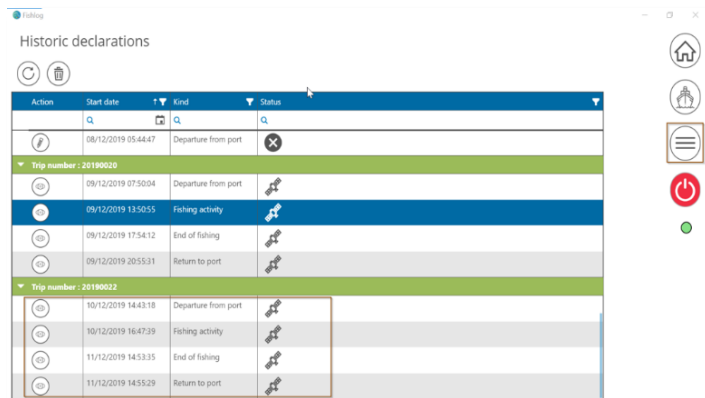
Fishlog

Historic declarations

| Action | Start date | Kind | Status |
|---|---|---|---|
| | 08/12/2019 05:44:47 | Departure from port | |
| Trip number : 20190020 | | | |
| | 09/12/2019 07:50:04 | Departure from port | |
| | 09/12/2019 13:50:55 | Fishing activity | |
| | 09/12/2019 17:54:12 | End of fishing | |
| | 09/12/2019 20:55:31 | Return to port | |
| Trip number : 20190022 | | | |
| | 10/12/2019 14:43:18 | Departure from port | |
| | 10/12/2019 16:47:39 | Fishing activity | |
| | 11/12/2019 14:53:35 | End of fishing | |
| | 11/12/2019 14:55:29 | Return to port | |